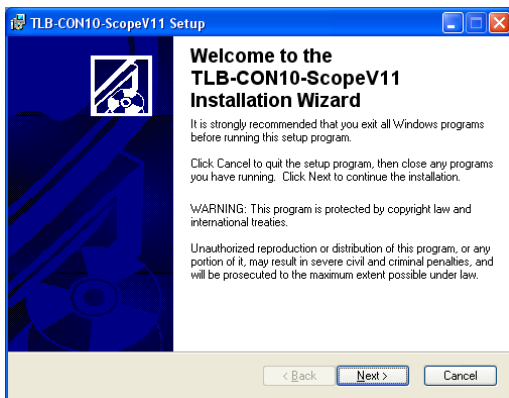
TLB-CON10-ScopeV11 Setup

Welcome to the TLB-CON10-ScopeV11 Installation Wizard

It is strongly recommended that you exit all Windows programs before running this setup program.

Click Cancel to quit the setup program, then close any programs you have running. Click Next to continue the installation.

WARNING: This program is protected by copyright law and international treaties.

Unauthorized reproduction or distribution of this program, or any portion of it, may result in severe civil and criminal penalties, and will be prosecuted to the maximum extent possible under law.

< Back

Next >

Cancel